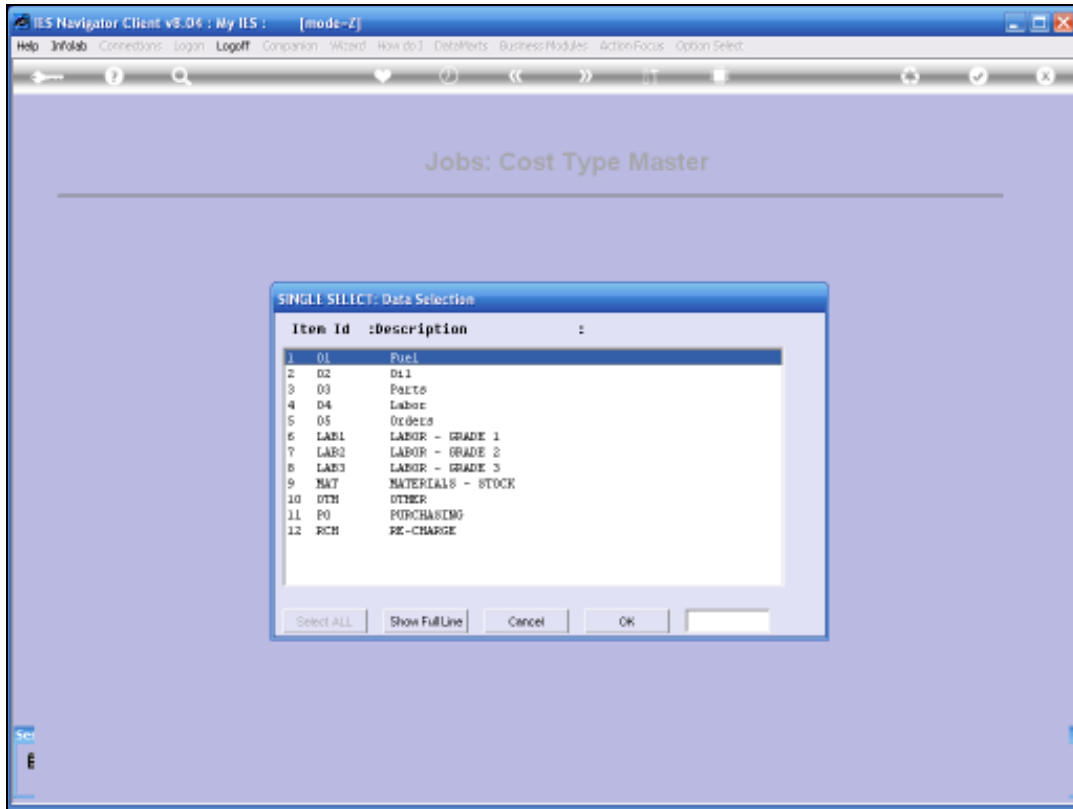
IES Navigator Client v8.04 : My IES : [mode-Z]

Help Infolab Connections Logon Logoff Companion Wizard How do I DataMarts Business Modules Action Focus Option Select

Jobs: Cost Type Master

SINGLE SELECT: Data Selection

Item Id :Description :

| | | |
|---|---|---|
| 1 | 01 | Fuel |
| 2 | 02 | Oil |
| 3 | 03 | Parts |
| 4 | 04 | Labor |
| 5 | 05 | Orders |
| 6 | LAB1 | LABOR - GRADE 1 |
| 7 | LAB2 | LABOR - GRADE 2 |
| 8 | LAB3 | LABOR - GRADE 3 |
| 9 | MAT | MATERIALS - STOCK |
| 10 | OTH | OTHER |
| 11 | PO | PURCHASING |
| 12 | RCH | RE-CHARGE |

Select ALL Show Full Line Cancel OK

Se

E